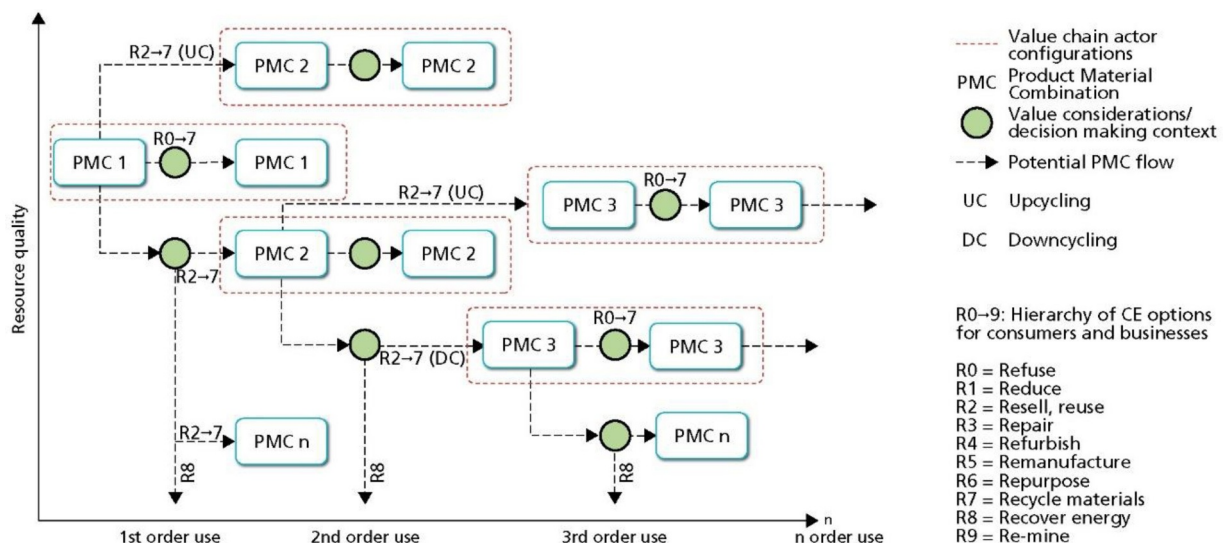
Resource quality

R2→7 (UC)

PMC 2

PMC 2

PMC 1

R0→7

PMC 1

R2→7 (UC)

PMC 3

R0→7

PMC 3

PMC 2

R2→7

PMC 2

R0→7

PMC 3

R2→7 (DC)

PMC 3

R2→7

PMC n

R8

R8

PMC n

R8

1st order use

2nd order use

3rd order use

n

n order use

Value chain actor configurations

PMC Product Material Combination

Value considerations/ decision making context

Potential PMC flow

UC Upcycling

DC Downcycling

R0→9: Hierarchy of CE options for consumers and businesses

R0 = Refuse
R1 = Reduce
R2 = Resell, reuse
R3 = Repair
R4 = Refurbish
R5 = Remanufacture
R6 = Repurpose
R7 = Recycle materials
R8 = Recover energy
R9 = Re-mine